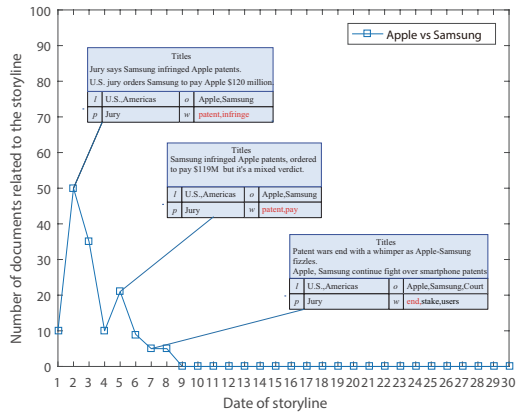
100
90
80
70
60
50
40
30
20
10
0

Number of documents related to the storyline

Apple vs Samsung

Titles
Jury says Samsung infringed Apple patents.
U.S. jury orders Samsung to pay Apple $120 million

| l | U.S.,Americas | o | Apple,Samsung |
|---|---|---|---|
| p | Jury | w | patent,infringe |

Titles
Samsung infringed Apple patents, ordered to pay $119M but it's a mixed verdict.

| l | U.S.,Americas | o | Apple,Samsung |
|---|---|---|---|
| p | Jury | w | patent,pay |

Titles
Patent wars end with a whimper as Apple-Samsung fizzles.
Apple, Samsung continue fight over smartphone patents

| l | U.S.,Americas | o | Apple,Samsung,Court |
|---|---|---|---|
| p | Jury | w | end,stake,users |

1 2 3 4 5 6 7 8 9 10 11 12 13 14 15 16 17 18 19 20 21 22 23 24 25 26 27 28 29 30

Date of storyline